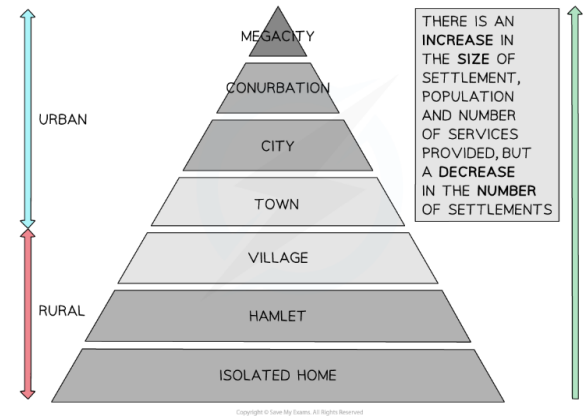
URBAN

RURAL

MEGACITY

CONURBATION

CITY

TOWN

VILLAGE

HAMLET

ISOLATED HOME

THERE IS AN INCREASE IN THE SIZE OF SETTLEMENT, POPULATION AND NUMBER OF SERVICES PROVIDED, BUT A DECREASE IN THE NUMBER OF SETTLEMENTS

Copyright © Save My Exams. All Rights Reserved